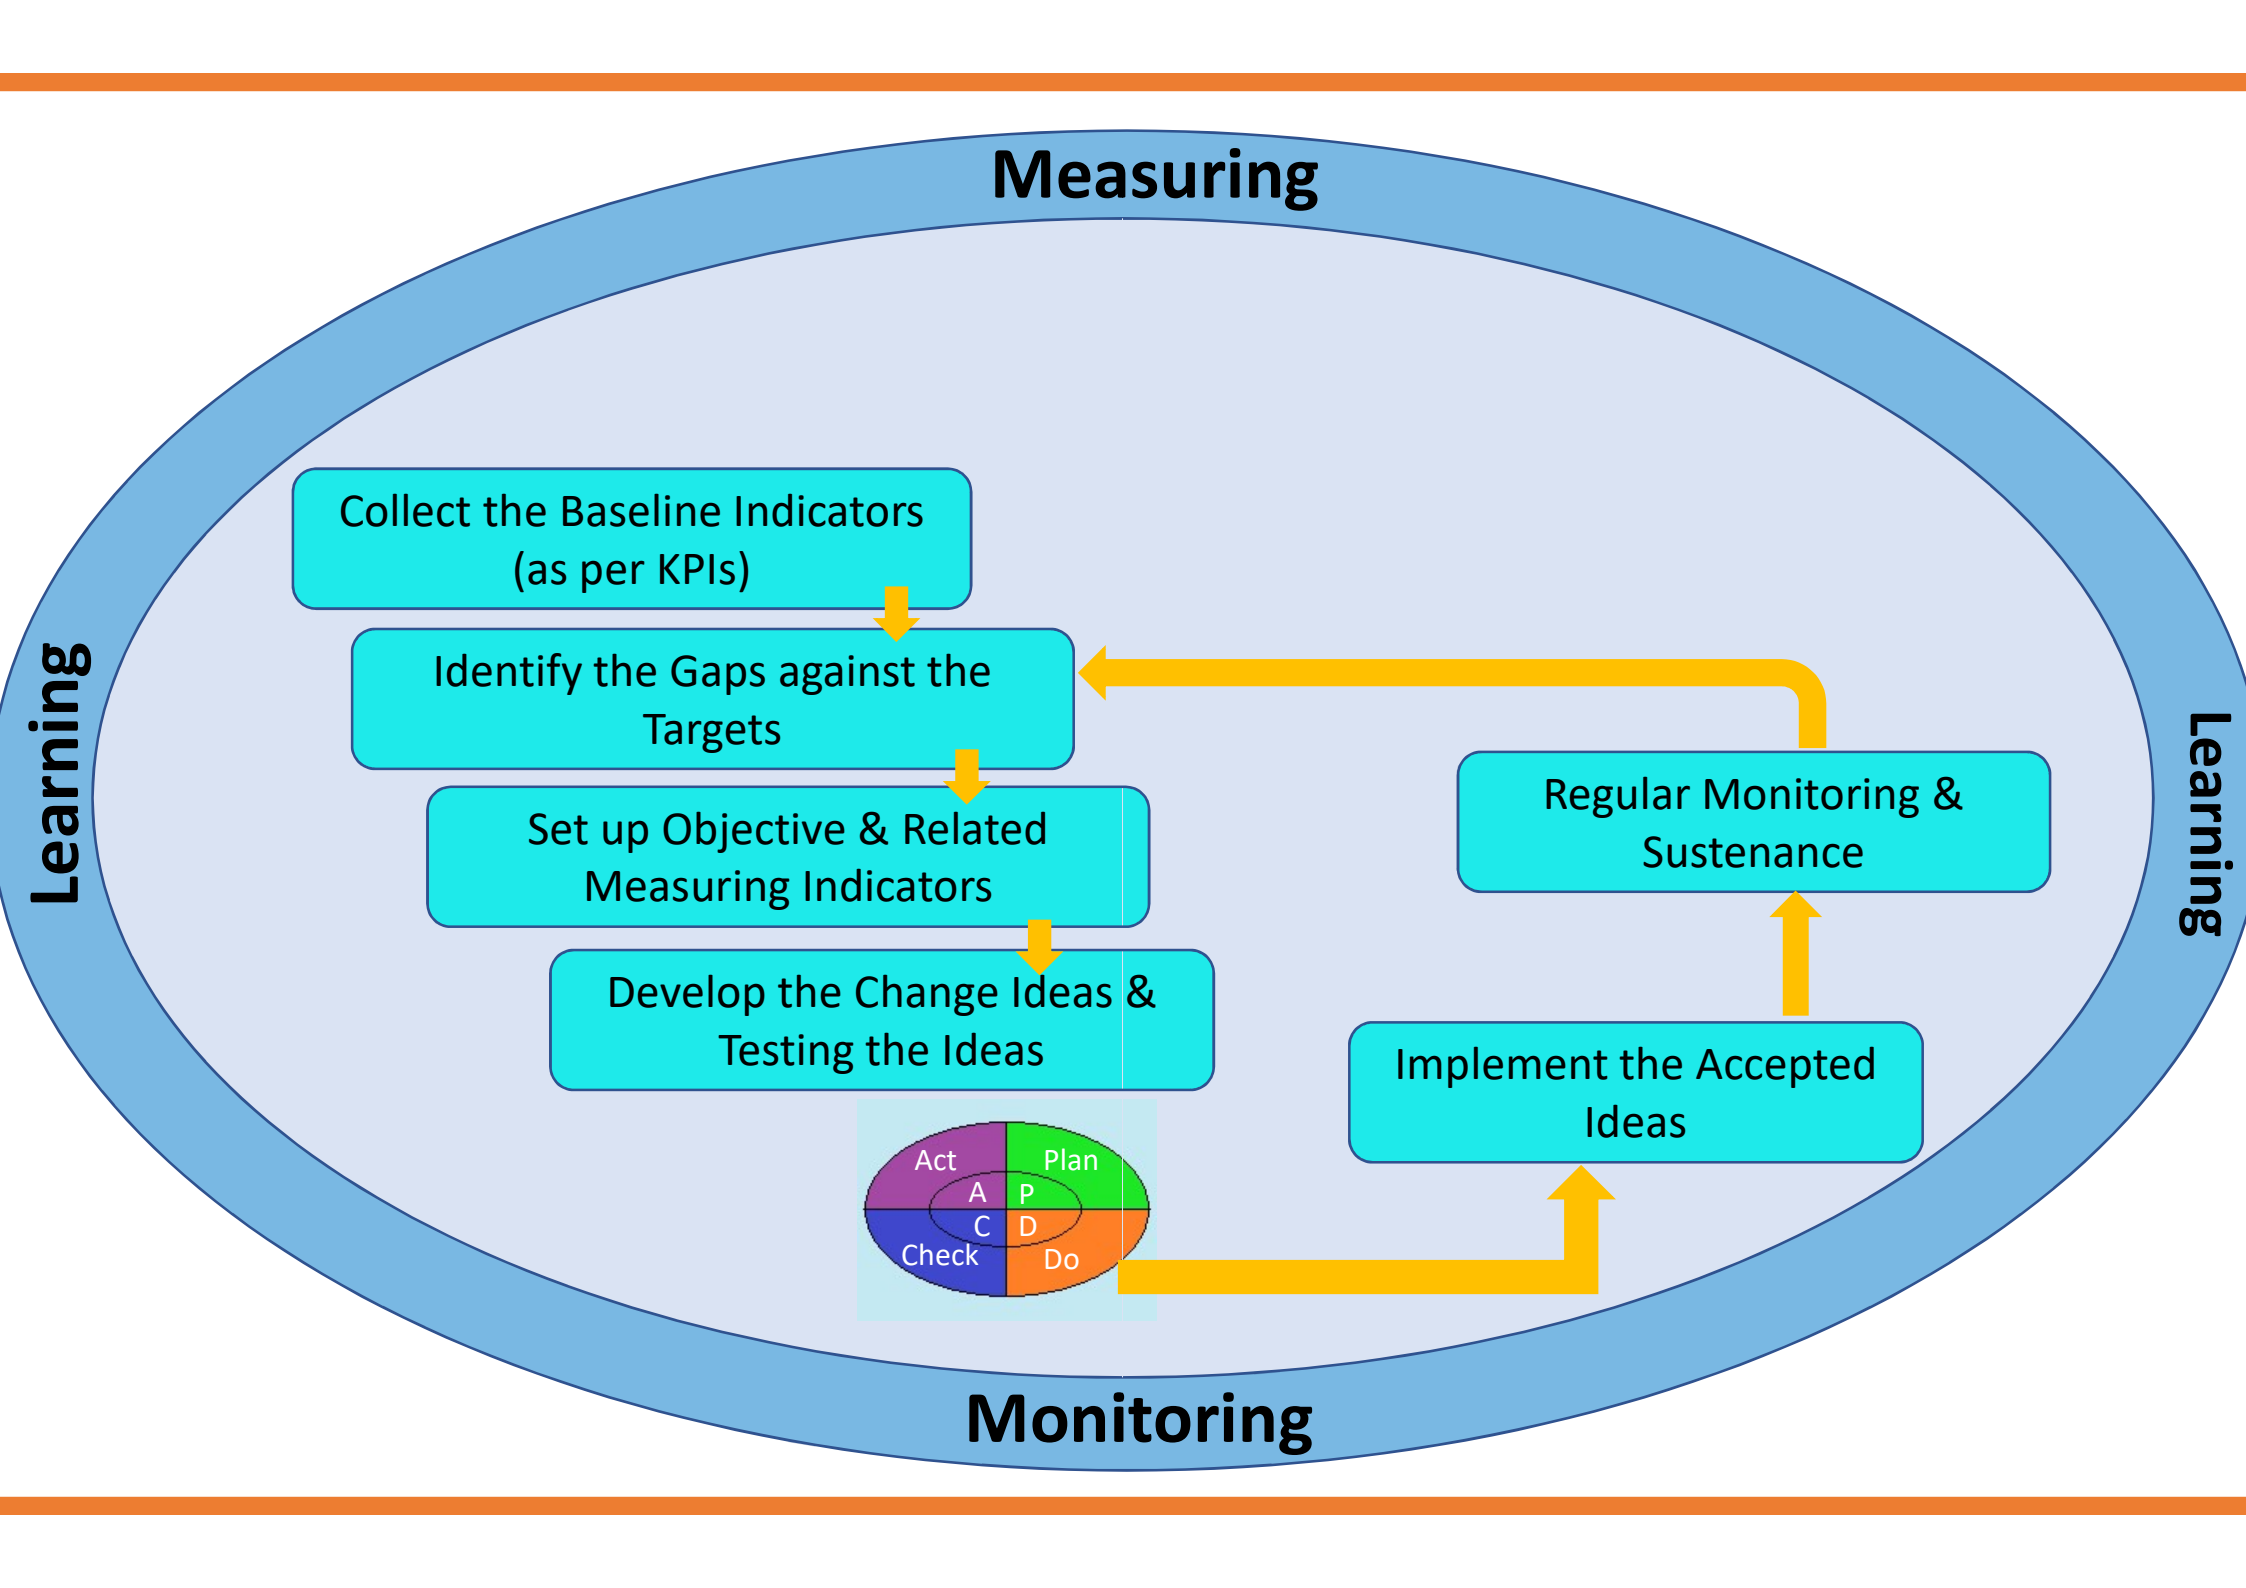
Measuring

Learning

Learning

Collect the Baseline Indicators (as per KPIs)

Identify the Gaps against the Targets

Set up Objective & Related Measuring Indicators

Develop the Change Ideas & Testing the Ideas

Act
Plan
A
P
C
D
Check
Do

Regular Monitoring & Sustenance

Implement the Accepted Ideas

Monitoring